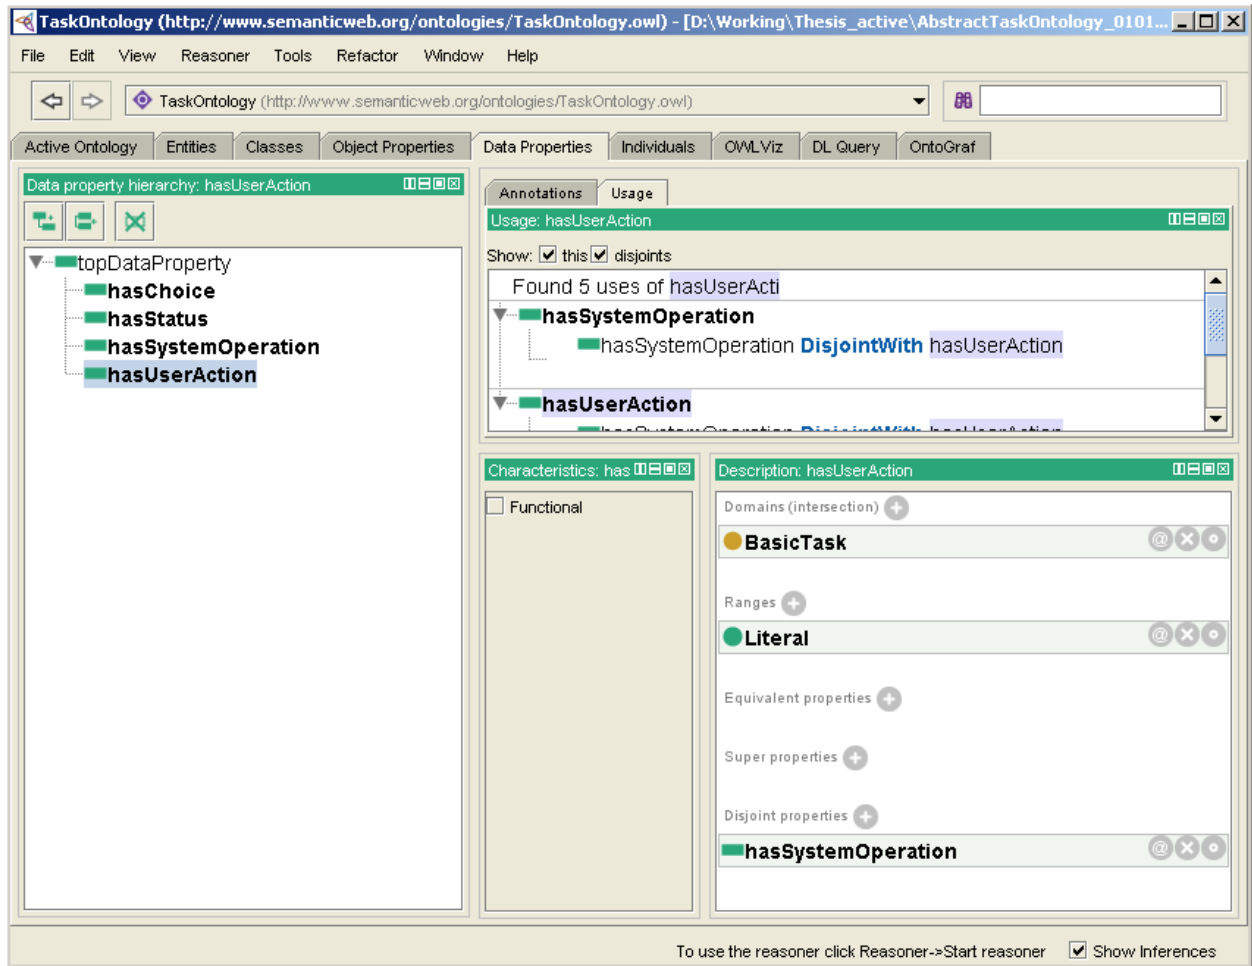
TaskOntology (http://www.semanticweb.org/ontologies/TaskOntology.owl) - [D:\Working\Thesis_active\AbstractTaskOntology_0101...

File Edit View Reasoner Tools Refactor Window Help

TaskOntology (http://www.semanticweb.org/ontologies/TaskOntology.owl)

Active Ontology | Entities | Classes | Object Properties | Data Properties | Individuals | OWLViz | DL Query | OntoGraf

Data property hierarchy: hasUserAction

topDataProperty
hasChoice
hasStatus
hasSystemOperation
hasUserAction

Annotations | Usage

Usage: hasUserAction

Show: this disjoints

Found 5 uses of hasUserActi

hasSystemOperation
hasSystemOperation DisjointWith hasUserAction

hasUserAction
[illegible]

Characteristics: has

Functional

Description: hasUserAction

Domains (intersection)
BasicTask

Ranges
Literal

Equivalent properties

Super properties

Disjoint properties
hasSystemOperation

To use the reasoner click Reasoner->Start reasoner Show Inferences